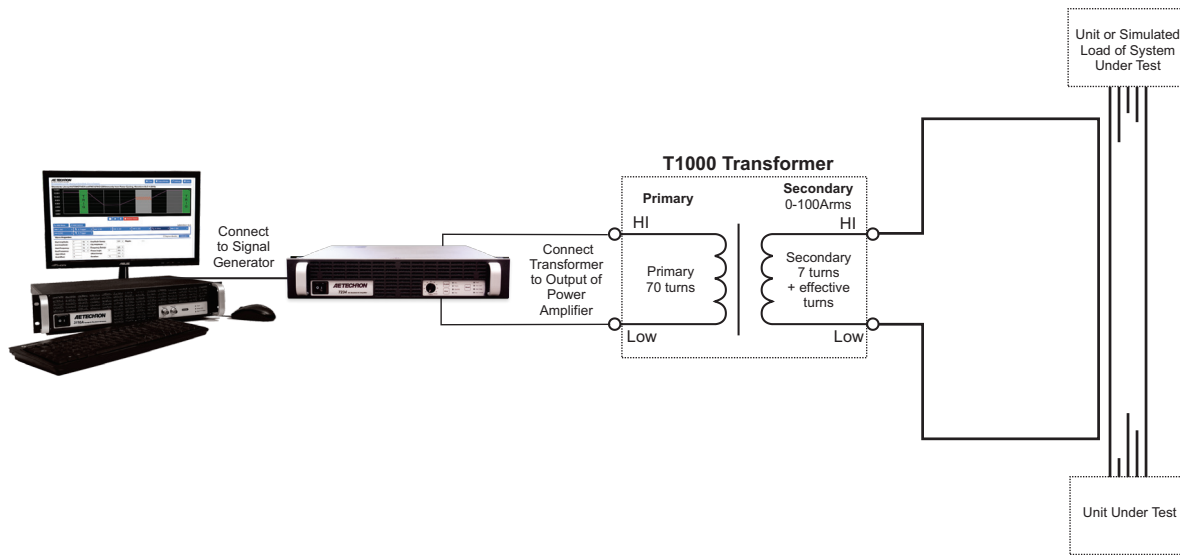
Unit or Simulated Load of System Under Test

T1000 Transformer

Primary

Secondary
0-100Arms

Connect to Signal Generator

AETECHRON

AETECHRON

Connect Transformer to Output of Power Amplifier

HI

Primary
70 turns

Low

HI

Secondary
7 turns
+ effective turns

Low

Unit Under Test